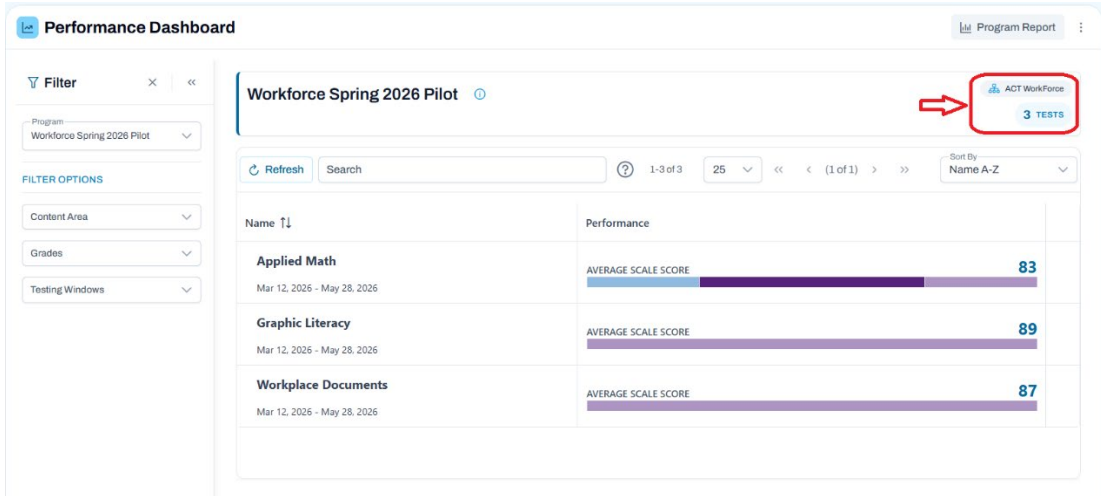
Performance Dashboard

Program Report

Filter

Program
Workforce Spring 2026 Pilot

FILTER OPTIONS

Content Area

Grades

Testing Windows

Workforce Spring 2026 Pilot

ACT WorkForce
3 TESTS

Refresh

Search

1-3 of 3

25

(1 of 1)

Sort By
Name A-Z

| Name | Performance |
|---|---|
| Applied Math<br>Mar 12, 2026 - May 28, 2026 | AVERAGE SCALE SCORE 83 |
| Graphic Literacy<br>Mar 12, 2026 - May 28, 2026 | AVERAGE SCALE SCORE 89 |
| Workplace Documents<br>Mar 12, 2026 - May 28, 2026 | AVERAGE SCALE SCORE 87 |